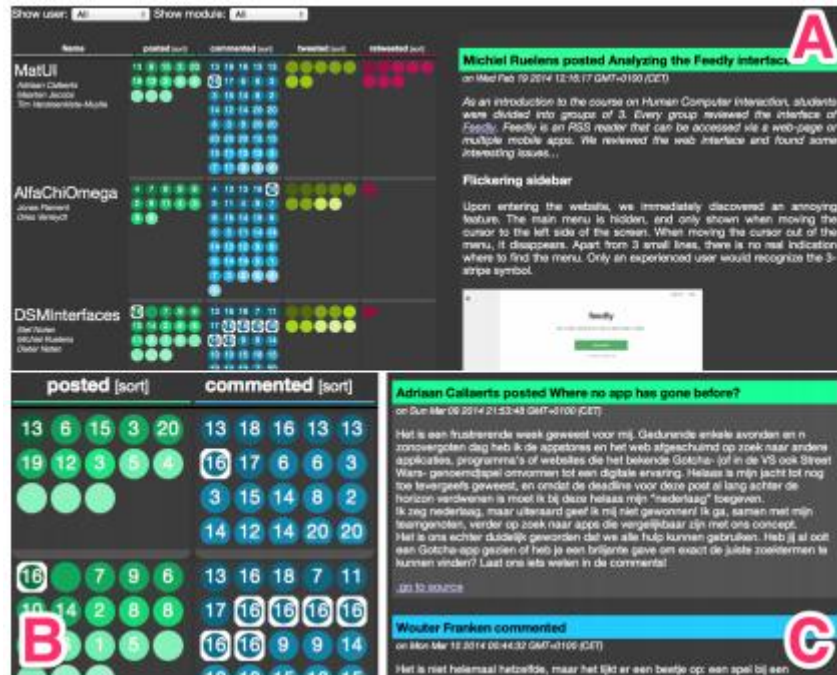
Show user: All Show module: All

| Name | posted [sort] | commented [sort] | tweeted [sort] | retweeted [sort] |
|---|---|---|---|---|
| MatUI Adriaan Callaerts Maarten Jacobs Tim Vandenekens-Mucha | 13 6 15 3 20 19 12 3 5 4 | 13 18 16 13 13 16 17 6 6 3 3 15 14 8 2 14 12 14 20 20 | | |
| AlfaChiOmega Jonas Pennerd Ortes Verbeyck | 4 7 13 8 9 14 4 9 | 4 13 13 18 16 | | |
| DSMInterfaces Stef Noten Michiel Ruelens Dieter Noten | 16 7 9 6 | 13 16 18 7 11 17 16 16 16 16 16 16 9 9 14 | | |

A

Michiel Ruelens posted Analyzing the Feedly interface

on Wed Feb 19 2014 12:15:17 GMT+0100 (CET)

As an introduction to the course on Human Computer Interaction, students were divided into groups of 3. Every group reviewed the interface of Feedly. Feedly is an RSS reader that can be accessed via a web-page or multiple mobile apps. We reviewed the web interface and found some interesting issues...

Flickering sidebar

Upon entering the website, we immediately discovered an annoying feature. The main menu is hidden, and only shown when moving the cursor to the left side of the screen. When moving the cursor out of the menu, it disappears. Apart from 3 small lines, there is no real indication where to find the menu. Only an experienced user would recognize the 3-stripe symbol.

feedly

posted [sort] commented [sort]

13 6 15 3 20
19 12 3 5 4

13 18 16 13 13
16 17 6 6 3
3 15 14 8 2
14 12 14 20 20

16 7 9 6
10 14 2 8 8
1 5

13 16 18 7 11
17 16 16 16 16
16 16 9 9 14

B

Adriaan Callaerts posted Where no app has gone before?

on Sun Mar 09 2014 21:53:48 GMT+0100 (CET)

Het is een frustrerende week geweest voor mij. Gedurende enkele avonden en n zonovergoten dag heb ik de appstores en het web afgeschuimd op zoek naar andere applicaties, programma's of websites die het bekende Gotcha- (of in de VS ook Street Wars- genoemd)spel omvormen tot een digitale ervaring. Helaas is mijn jacht tot nog toe tevergeefs geweest, en omdat de deadline voor deze post al lang achter de horizon verdwenen is moet ik bij deze helaas mijn "nederlaag" toegeven.
Ik zeg nederlaag, maar uiteraard geef ik mij niet gewonnen! Ik ga, samen met mijn teamgenoten, verder op zoek naar apps die vergelijkbaar zijn met ons concept.
Het is ons echter duidelijk geworden dat we alle hulp kunnen gebruiken. Heb jij al ooit een Gotcha-app gezien of heb je een briljante gave om exact de juiste zoektermen te kunnen vinden? Laat ons iets weten in de comments!

go to source

Wouter Franken commented

on Mon Mar 10 2014 09:44:32 GMT+0100 (CET)

Het is niet helemaal hetzelfde, maar het lijkt er een beetje op: een spel bij een

C